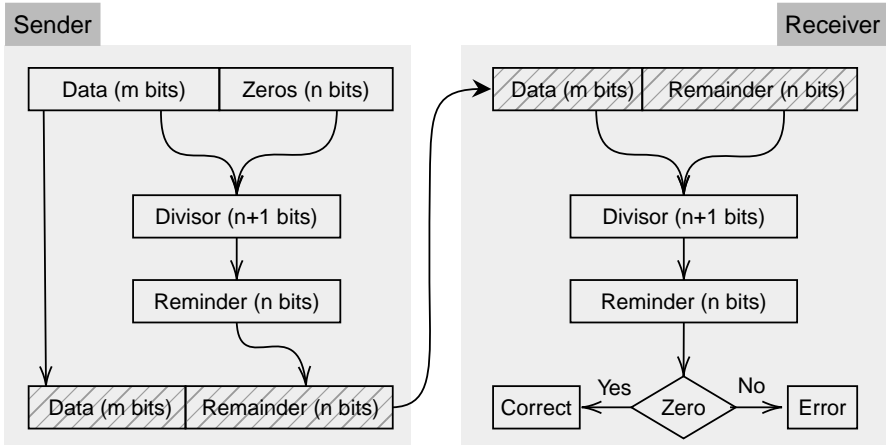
Sender

Data (m bits)
Zeros (n bits)
Divisor (n+1 bits)
Reminder (n bits)
Data (m bits)
Remainder (n bits)

Receiver

Data (m bits)
Remainder (n bits)
Divisor (n+1 bits)
Reminder (n bits)
Yes
No
Correct
Zero
Error